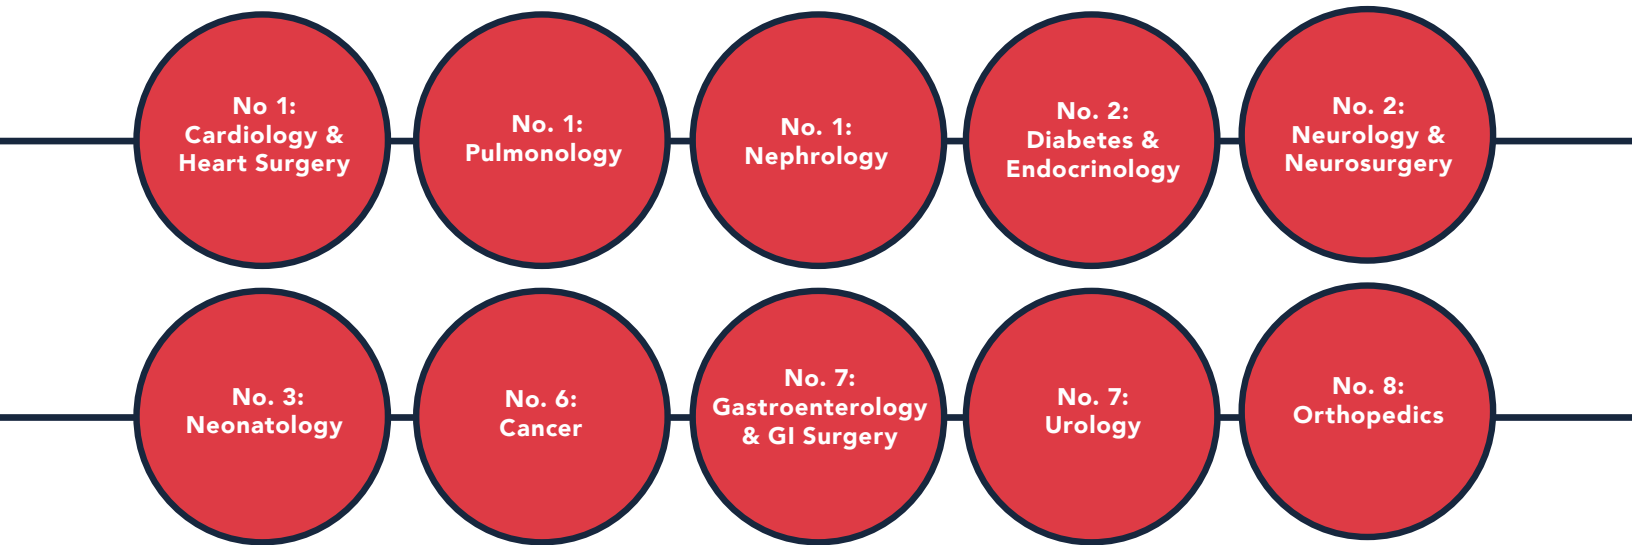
No 1:
Cardiology &
Heart Surgery

No. 1:
Pulmonology

No. 1:
Nephrology

No. 2:
Diabetes &
Endocrinology

No. 2:
Neurology &
Neurosurgery

No. 3:
Neonatology

No. 6:
Cancer

No. 7:
Gastroenterology
& GI Surgery

No. 7:
Urology

No. 8:
Orthopedics